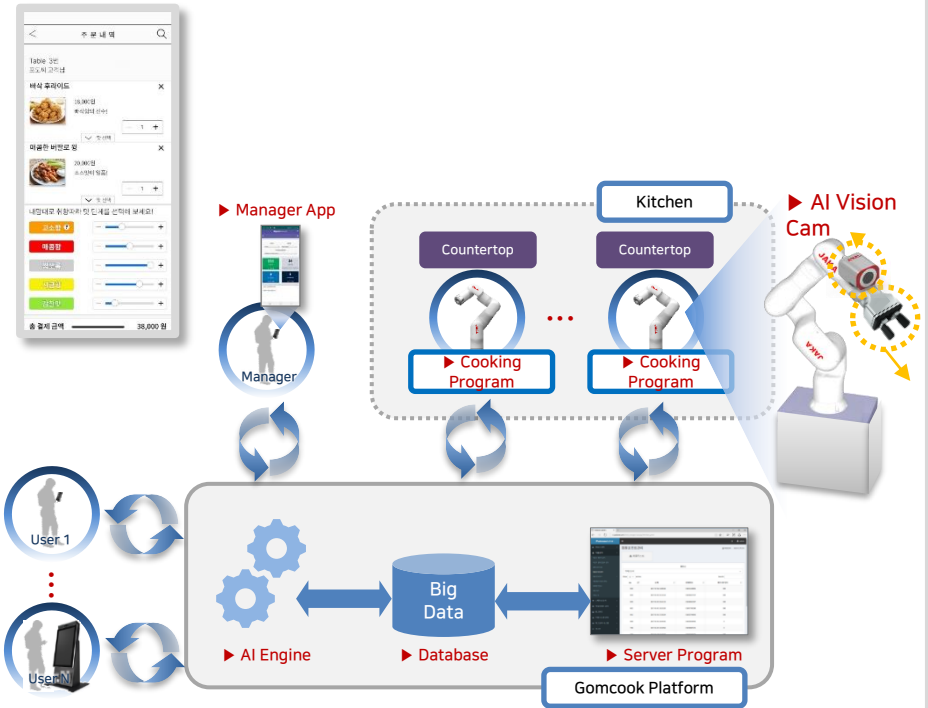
주문내역

Table 3번

바삭 후라이드

28,000원

마늘한 버팔로 윙

20,000원

총 결제 금액 38,000 원

▶ Manager App

Manager

Kitchen

Countertop

Countertop

▶ Cooking Program

▶ Cooking Program

▶ AI Vision Cam

JAKA

User 1

User N

▶ AI Engine

Big Data

▶ Database

▶ Server Program

Gomcook Platform